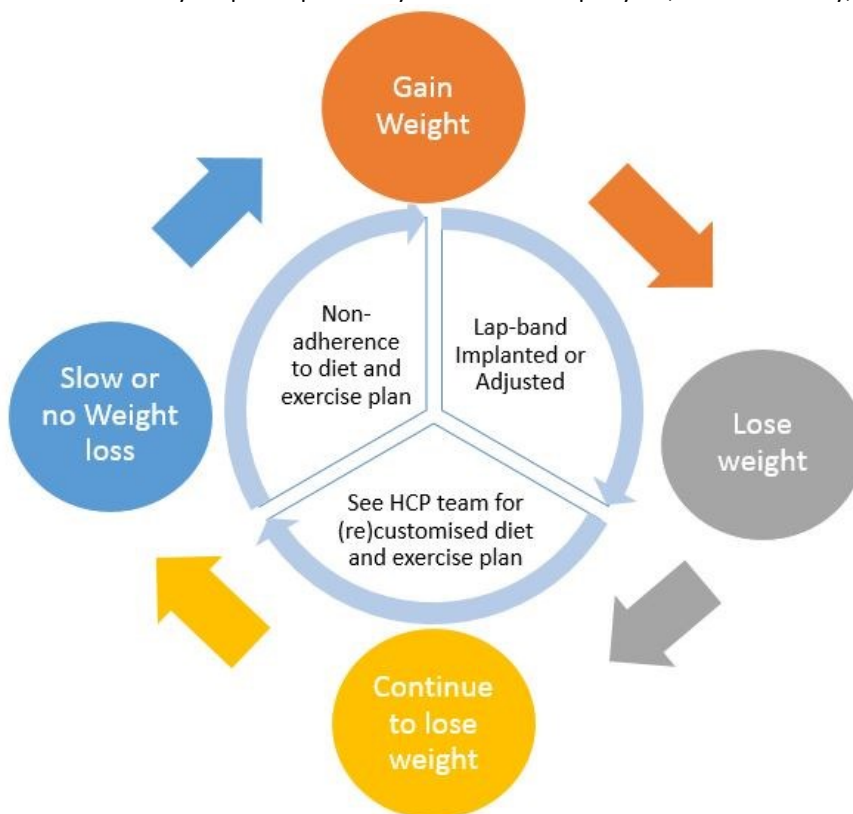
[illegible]

Gain Weight

Lap-band Implanted or Adjusted

Lose weight

See HCP team for (re)customised diet and exercise plan

Continue to lose weight

Slow or no Weight loss

Non-adherence to diet and exercise plan